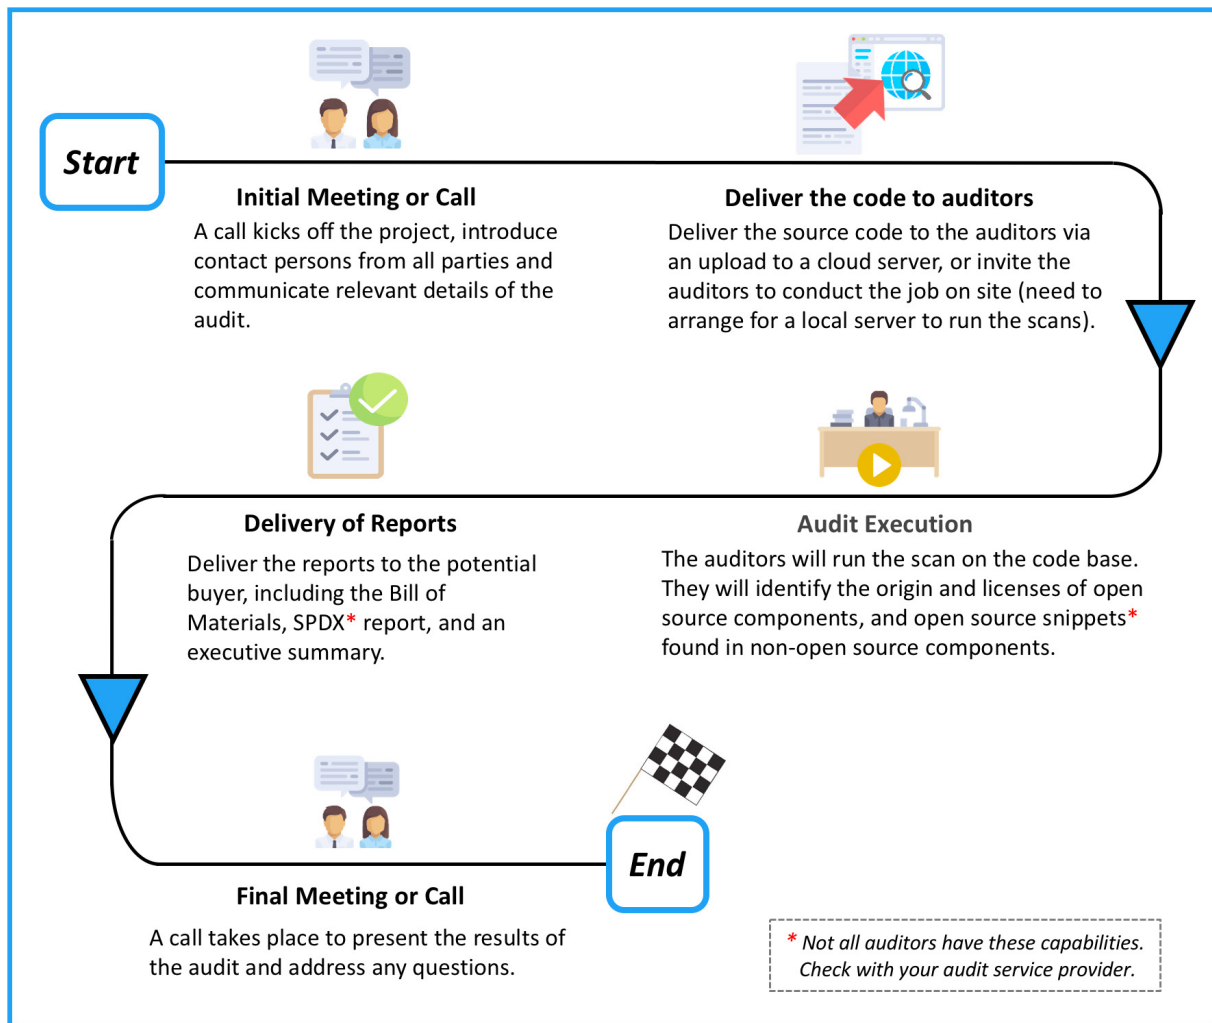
Start

Initial Meeting or Call

A call kicks off the project, introduce contact persons from all parties and communicate relevant details of the audit.

Deliver the code to auditors

Deliver the source code to the auditors via an upload to a cloud server, or invite the auditors to conduct the job on site (need to arrange for a local server to run the scans).

Delivery of Reports

Deliver the reports to the potential buyer, including the Bill of Materials, SPDX* report, and an executive summary.

Audit Execution

The auditors will run the scan on the code base. They will identify the origin and licenses of open source components, and open source snippets* found in non-open source components.

End

Final Meeting or Call

A call takes place to present the results of the audit and address any questions.

* Not all auditors have these capabilities. Check with your audit service provider.